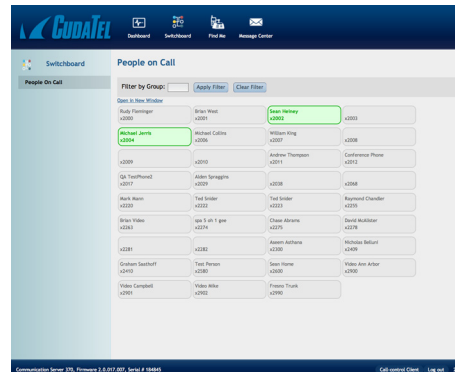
CUDATEL

Dashboard Switchboard Find Me Message Center

Switchboard

People On Call

People on Call

Filter by Group: Apply Filter Clear Filter

Open in New Window

| | | | |
|---|---|---|---|
| Rudy Flemlinger x2000 | Brian West x2001 | Sean Helmey x2002 | x2003 |
| Michael Jerris x2004 | Michael Collins x2006 | William King x2007 | x2008 |
| x2009 | x2010 | Andrew Thompson x2011 | Conference Phone x2012 |
| QA TestPhone3 x2017 | Alden Spraggins x2029 | x2038 | x2068 |
| Mark Mann x2220 | Ted Snider x2222 | Ted Snider x2223 | Raymond Chandler x2255 |
| Brian Video x2263 | cpa 5 oh 1 gee x2274 | Chase Abrams x2275 | David McAllister x2278 |
| x2281 | x2283 | Aseem Asthana x2330 | Nicholas Belluni x2409 |
| Graham Saathoff x2410 | Test Person x2580 | Sean Home x2600 | Video Ann Arbor x2900 |
| Video Campbell x2901 | Video Mike x2902 | Friends Trunk x2990 | |

Communication Server 370, Firmware 2.0.017.007, Serial # 184845 Call control Client Log out